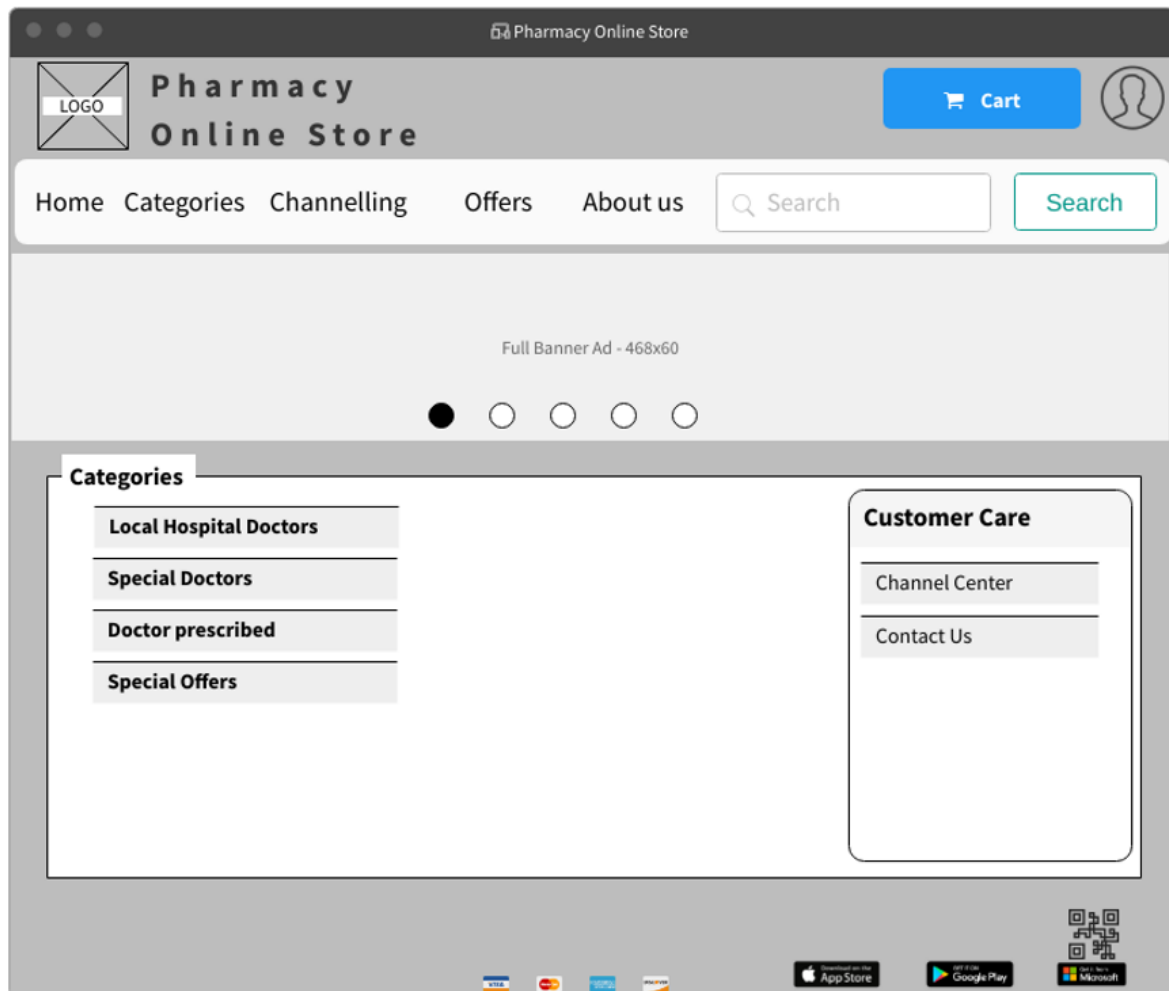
Pharmacy Online Store

LOGO

Pharmacy
Online Store

Cart

Home Categories Channelling Offers About us

Search

Search

Full Banner Ad - 468x60

Categories

Local Hospital Doctors

Special Doctors

Doctor prescribed

Special Offers

Customer Care

Channel Center

Contact Us

VISA

App Store

Google Play

Microsoft